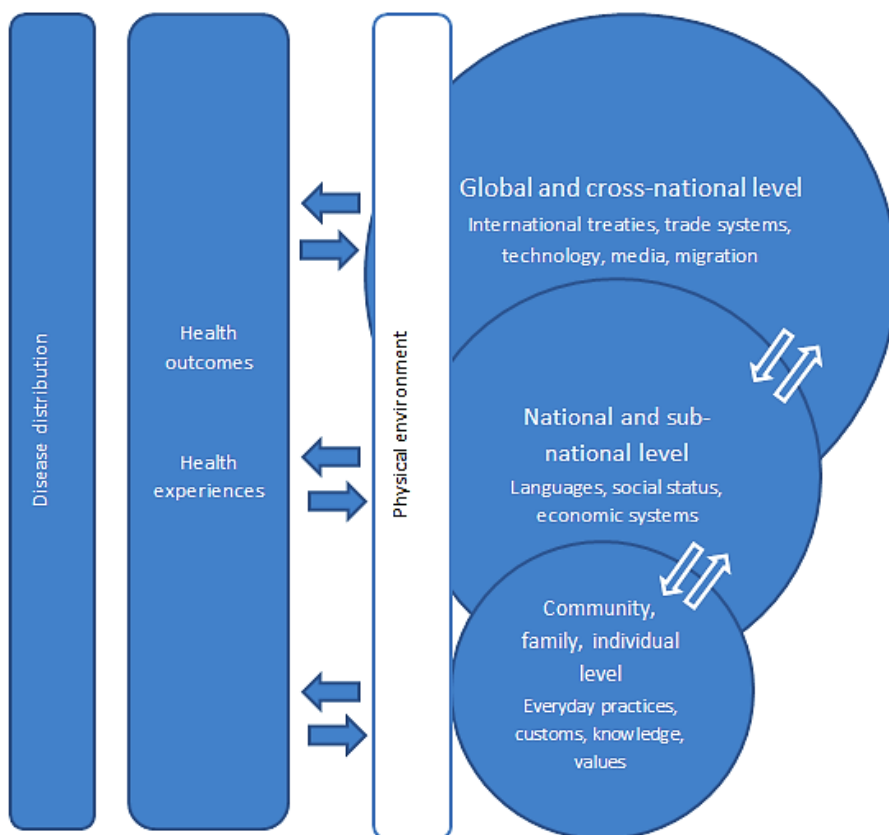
Disease distribution

Health outcomes

Health experiences

Physical environment

Global and cross-national level
International treaties, trade systems, technology, media, migration

National and sub-national level
Languages, social status, economic systems

Community, family, individual level
Everyday practices, customs, knowledge, values